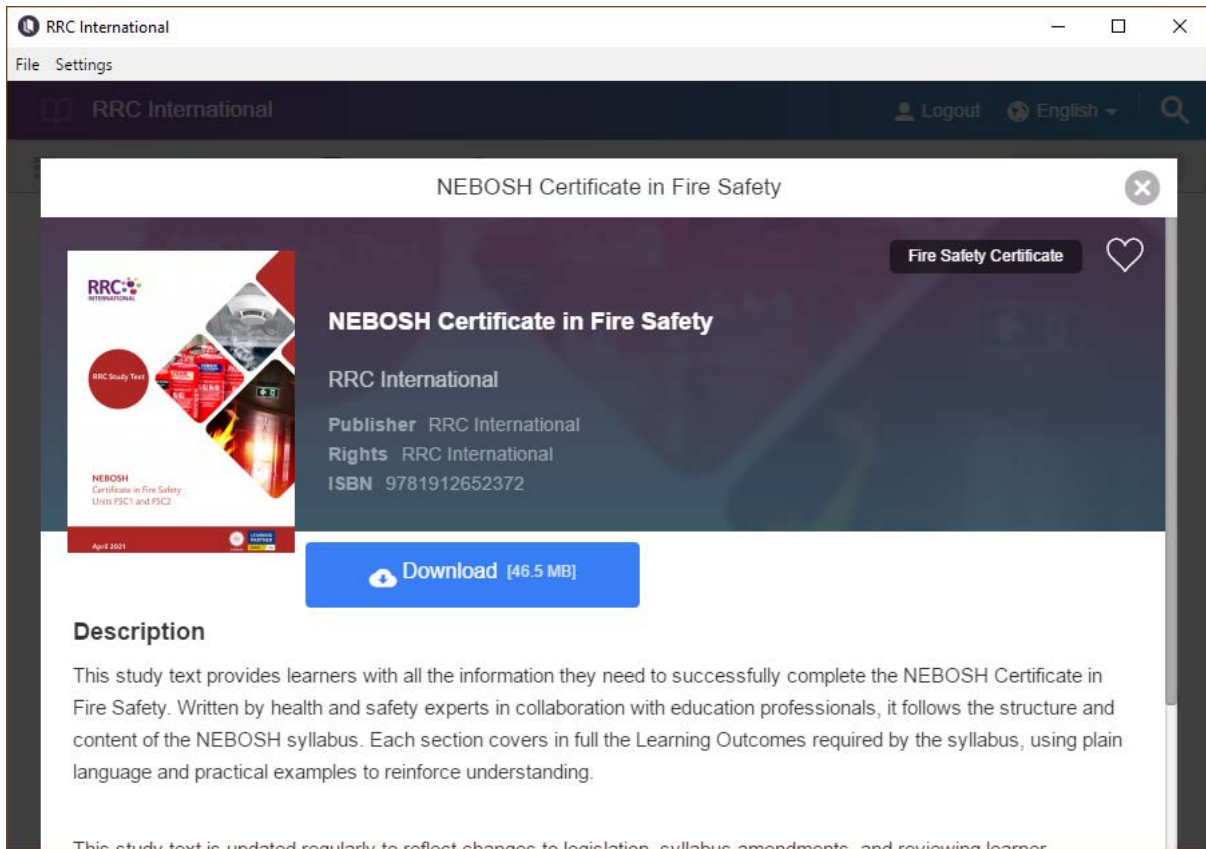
RRC International

File Settings

RRC International

Logout English

NEBOSH Certificate in Fire Safety

Fire Safety Certificate

RRC INTERNATIONAL

RRC Study Text

NEBOSH
Certificate in Fire Safety
Units FSC1 and FSC2

April 2021

LEARNING PARTNER

NEBOSH Certificate in Fire Safety

RRC International

Publisher RRC International
Rights RRC International
ISBN 9781912652372

Download [46.5 MB]

Description

This study text provides learners with all the information they need to successfully complete the NEBOSH Certificate in Fire Safety. Written by health and safety experts in collaboration with education professionals, it follows the structure and content of the NEBOSH syllabus. Each section covers in full the Learning Outcomes required by the syllabus, using plain language and practical examples to reinforce understanding.

This study text is updated regularly to reflect changes to legislation, syllabus amendments, and reviewing learner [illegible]